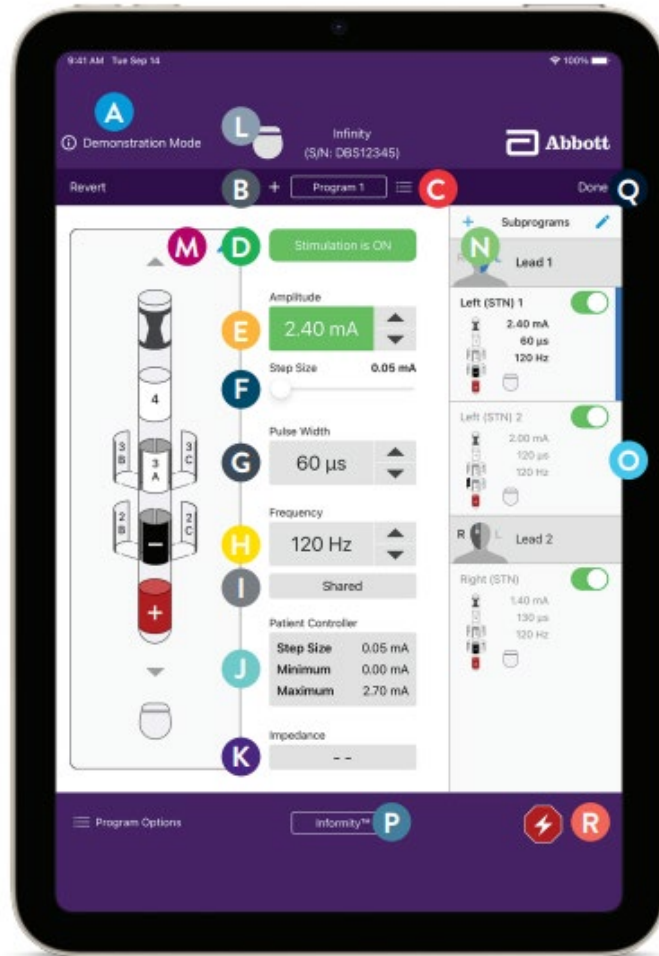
9:41 AM Tue Sep 14

100%

A

Demonstration Mode

L

Infinity
(S/N: DBS12345)

Abbott

Revert

B

+

Program 1

C

Done

Q

M

D

Stimulation is ON

Amplitude

E

2.40 mA

Step Size

0.05 mA

F

4

3 B

3 A

3 C

2 B

2 C

−

+

Pulse Width

G

60 µs

Frequency

H

120 Hz

I

Shared

Patient Controller

J

| Step Size | 0.05 mA |
|---|---|
| Minimum | 0.00 mA |
| Maximum | 2.70 mA |

Impedance

K

- -

+

Subprograms

N

Lead 1

Left (STN) 1

2.40 mA
60 µs
120 Hz

Left (STN) 2

2.00 mA
120 µs
120 Hz

O

R

L

Lead 2

Right (STN)

1.40 mA
130 µs
120 Hz

Program Options

Informity™

P

R